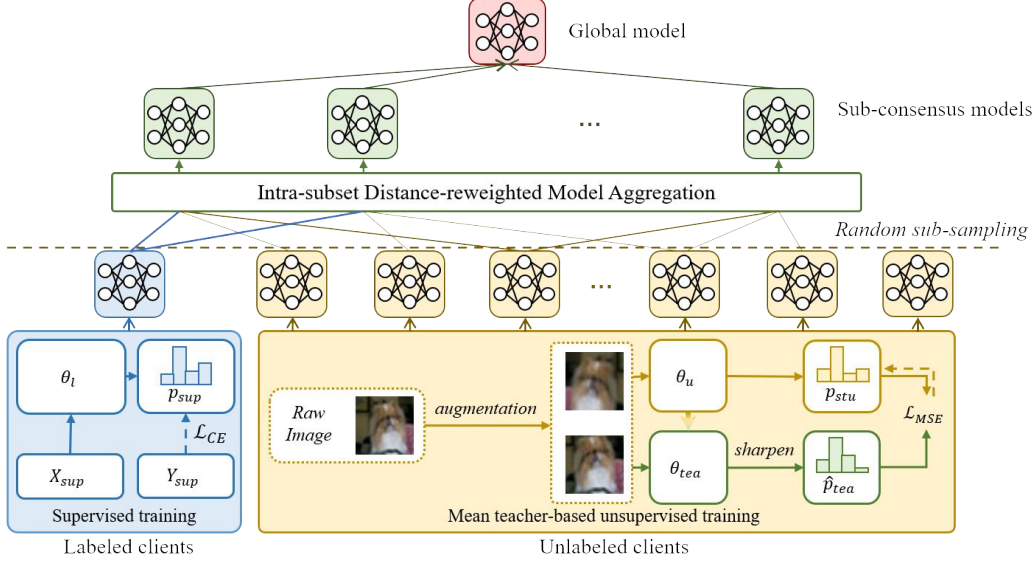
Global model

Sub-consensus models

...

Intra-subset Distance-reweighted Model Aggregation

Random sub-sampling

...

$\theta_l$

$p_{sup}$

$\mathcal{L}_{CE}$

$X_{sup}$

$Y_{sup}$

Supervised training

Labeled clients

Raw Image

augmentation

$\theta_u$

$p_{stu}$

$\mathcal{L}_{MSE}$

$\theta_{tea}$

sharpen

$\hat{p}_{tea}$

Mean teacher-based unsupervised training

Unlabeled clients